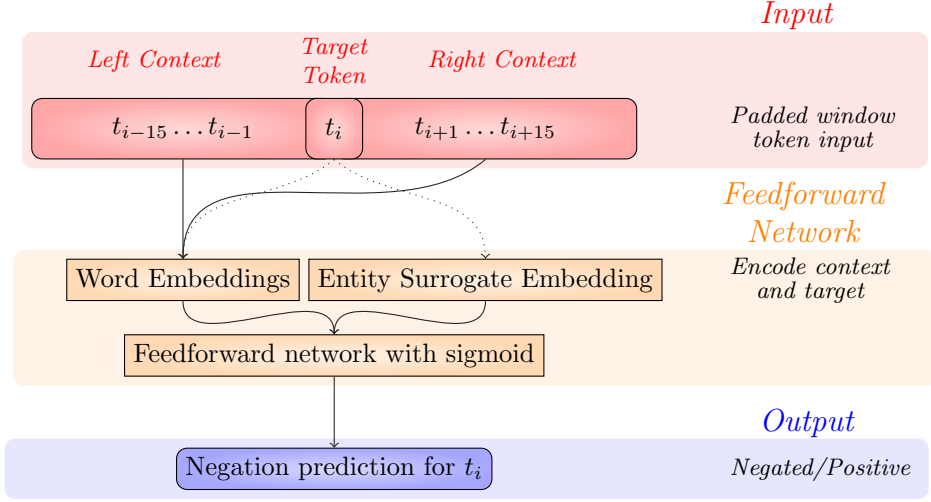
Input

Left Context

Target Token

Right Context

$t_{i-15} \dots t_{i-1}$

$t_i$

$t_{i+1} \dots t_{i+15}$

Padded window token input

Feedforward Network

Word Embeddings

Entity Surrogate Embedding

Encode context and target

Feedforward network with sigmoid

Output

Negation prediction for $t_i$

Negated/Positive